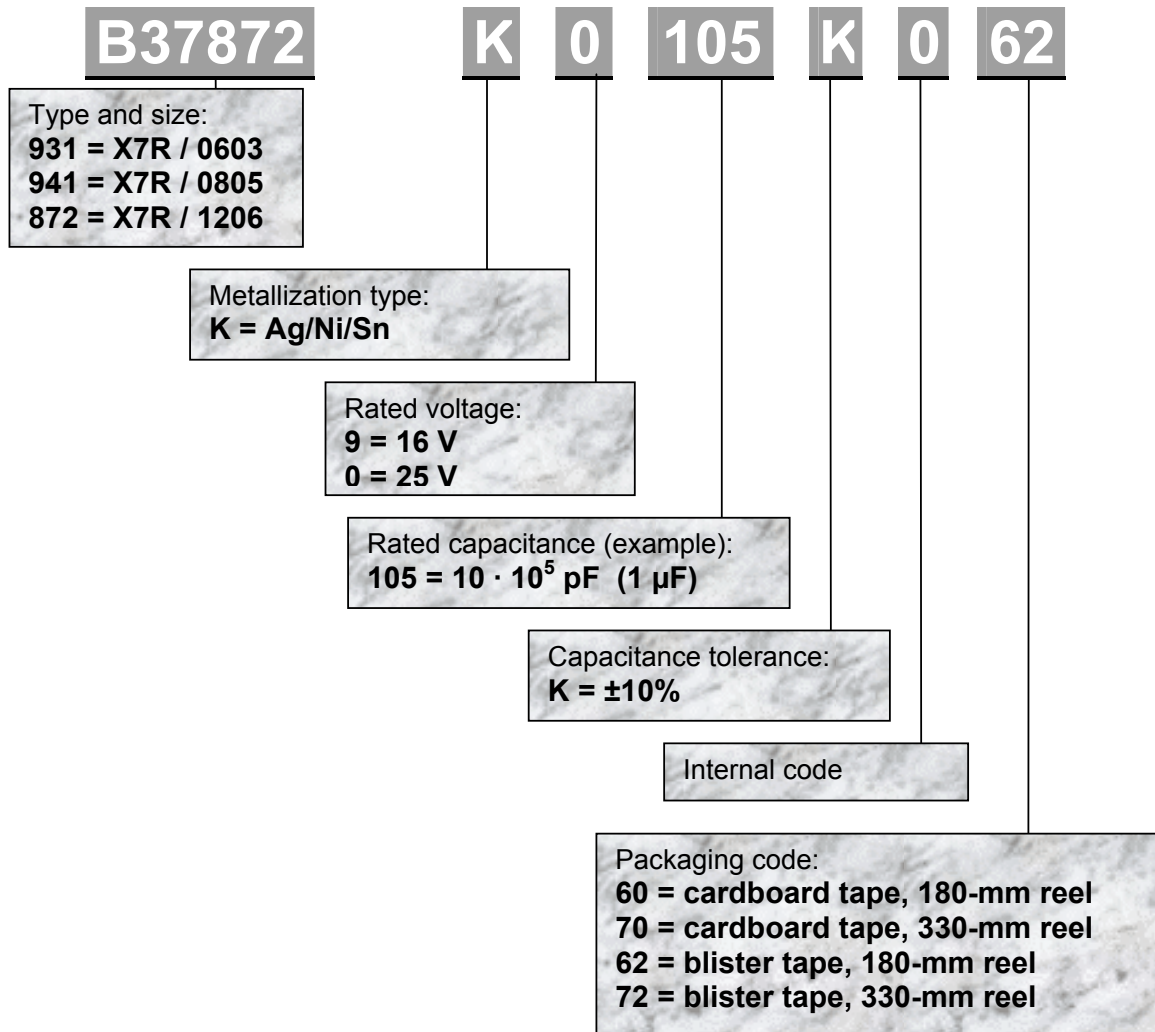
B37872 K 0 105 K 0 62

Type and size:
**931 = X7R / 0603**
**941 = X7R / 0805**
**872 = X7R / 1206**

Metallization type:
**K = Ag/Ni/Sn**

Rated voltage:
**9 = 16 V**
**0 = 25 V**

Rated capacitance (example):
**105 = $10 \cdot 10^5$ pF (1 µF)**

Capacitance tolerance:
**K = ±10%**

Internal code

Packaging code:
**60 = cardboard tape, 180-mm reel**
**70 = cardboard tape, 330-mm reel**
**62 = blister tape, 180-mm reel**
**72 = blister tape, 330-mm reel**